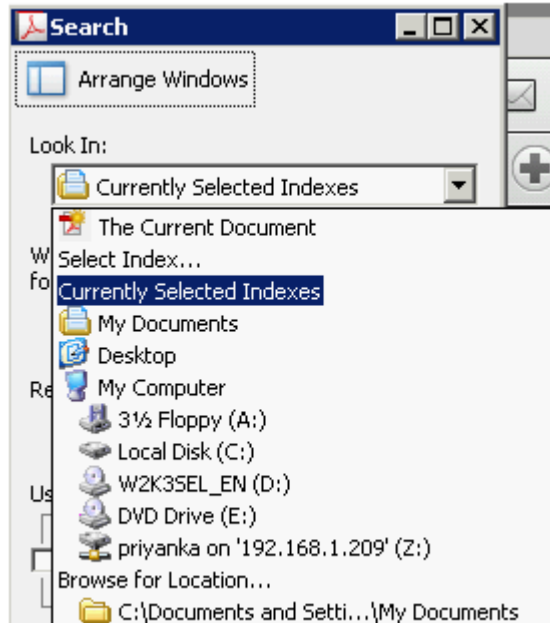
Search

Arrange Windows

Look In:

Currently Selected Indexes

The Current Document
Select Index...
Currently Selected Indexes
My Documents
Desktop
My Computer
3½ Floppy (A:)
Local Disk (C:)
W2K3SEL_EN (D:)
DVD Drive (E:)
priyanka on '192.168.1.209' (Z:)
Browse for Location...
C:\Documents and Setti...\My Documents

W
fo

Re

Us